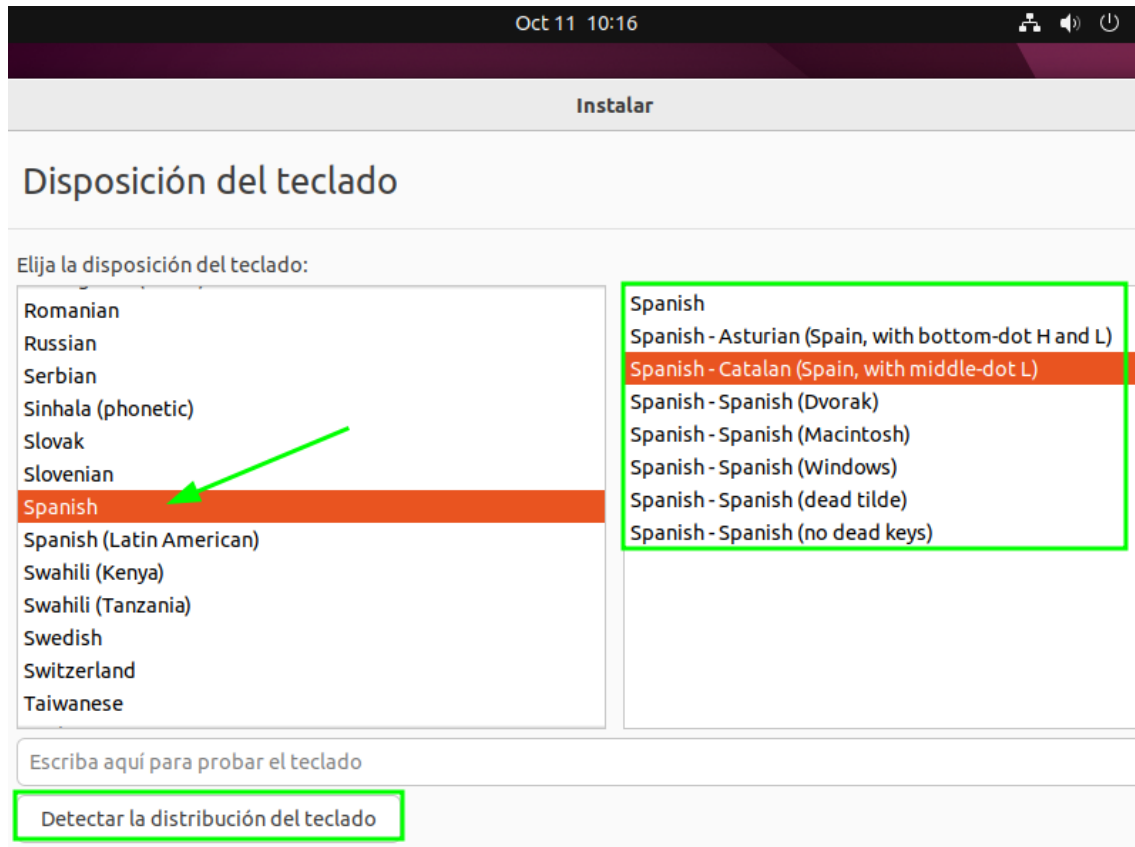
Oct 11 10:16

Instalar

Disposición del teclado

Elija la disposición del teclado:

Romanian
Russian
Serbian
Sinhala (phonetic)
Slovak
Slovenian
Spanish
Spanish (Latin American)
Swahili (Kenya)
Swahili (Tanzania)
Swedish
Switzerland
Taiwanese

Spanish
Spanish - Asturian (Spain, with bottom-dot H and L)
Spanish - Catalan (Spain, with middle-dot L)
Spanish - Spanish (Dvorak)
Spanish - Spanish (Macintosh)
Spanish - Spanish (Windows)
Spanish - Spanish (dead tilde)
Spanish - Spanish (no dead keys)

Escriba aquí para probar el teclado

Detectar la distribución del teclado